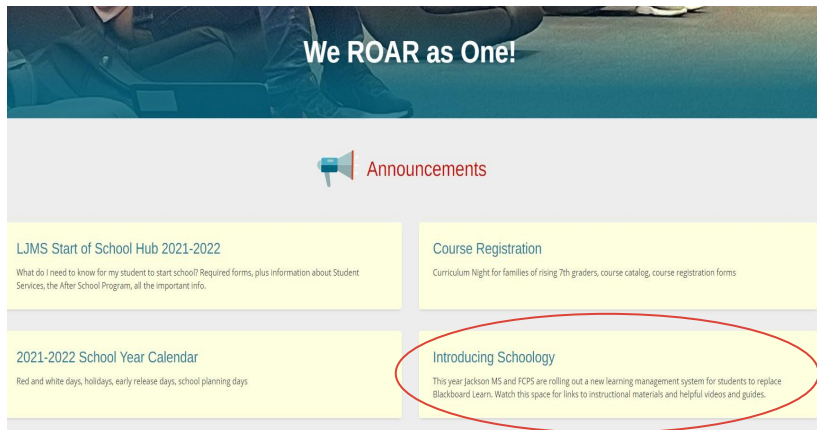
We ROAR as One!

Announcements

LJMS Start of School Hub 2021-2022

What do I need to know for my student to start school? Required forms, plus information about Student Services, the After School Program, all the important info.

Course Registration

Curriculum Night for families of rising 7th graders, course catalog, course registration forms

2021-2022 School Year Calendar

Red and white days, holidays, early release days, school planning days

Introducing Schoology

This year Jackson MS and FCPS are rolling out a new learning management system for students to replace Blackboard Learn. Watch this space for links to instructional materials and helpful videos and guides.